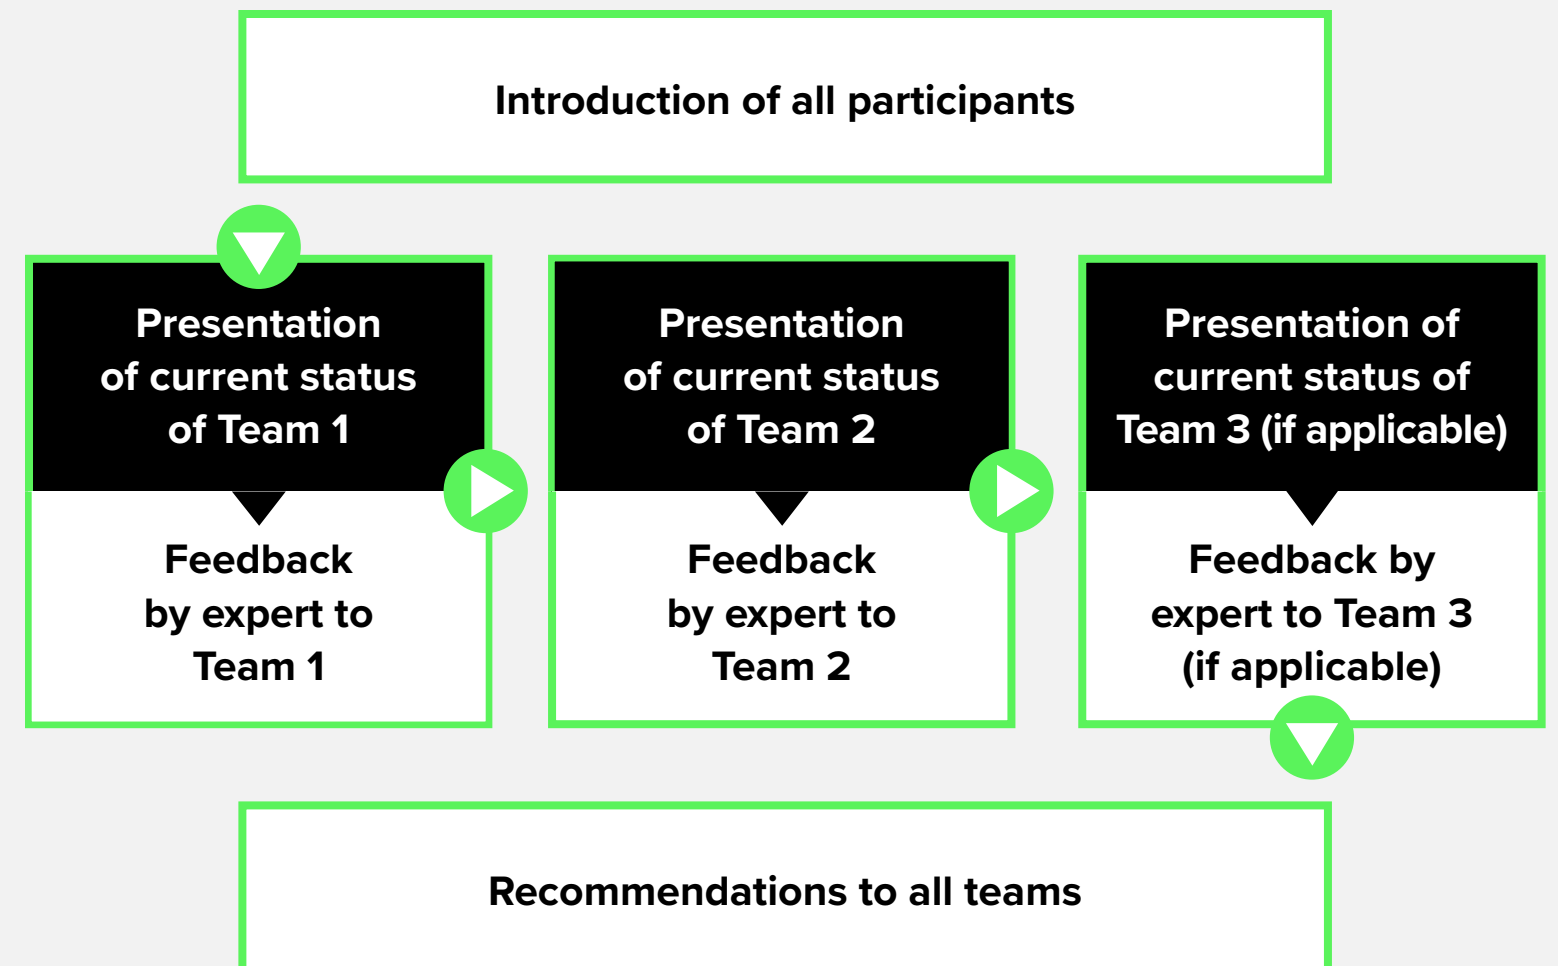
Introduction of all participants

Presentation of current status of Team 1

Feedback by expert to Team 1

Presentation of current status of Team 2

Feedback by expert to Team 2

Presentation of current status of Team 3 (if applicable)

Feedback by expert to Team 3 (if applicable)

Recommendations to all teams